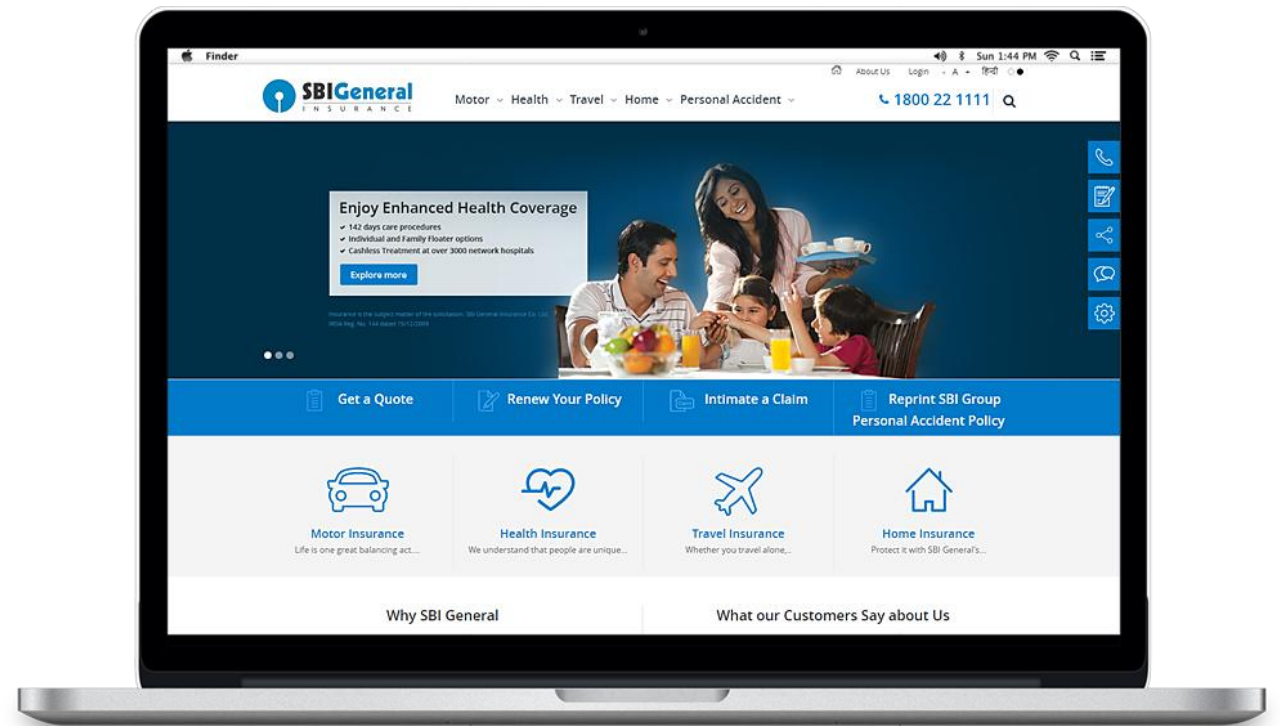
Finder

Sun 1:44 PM

About Us Login - A + हिन्दी

SBIGeneral
INSURANCE

Motor Health Travel Home Personal Accident

1800 22 1111

Enjoy Enhanced Health Coverage
✔ 142 days care procedures
✔ Individual and Family Floater options
✔ Cashless Treatment at over 3000 network hospitals

Explore more

Insurance is the subject matter of the solicitation. SBI General Insurance Co. Ltd. IRDA Reg. No. 144 dated 15/12/2009

Get a Quote
Renew Your Policy
Intimate a Claim
Reprint SBI Group Personal Accident Policy

Motor Insurance
Life is one great balancing act...

Health Insurance
We understand that people are unique...

Travel Insurance
Whether you travel alone,...

Home Insurance
Protect it with SBI General's...

Why SBI General

What our Customers Say about Us